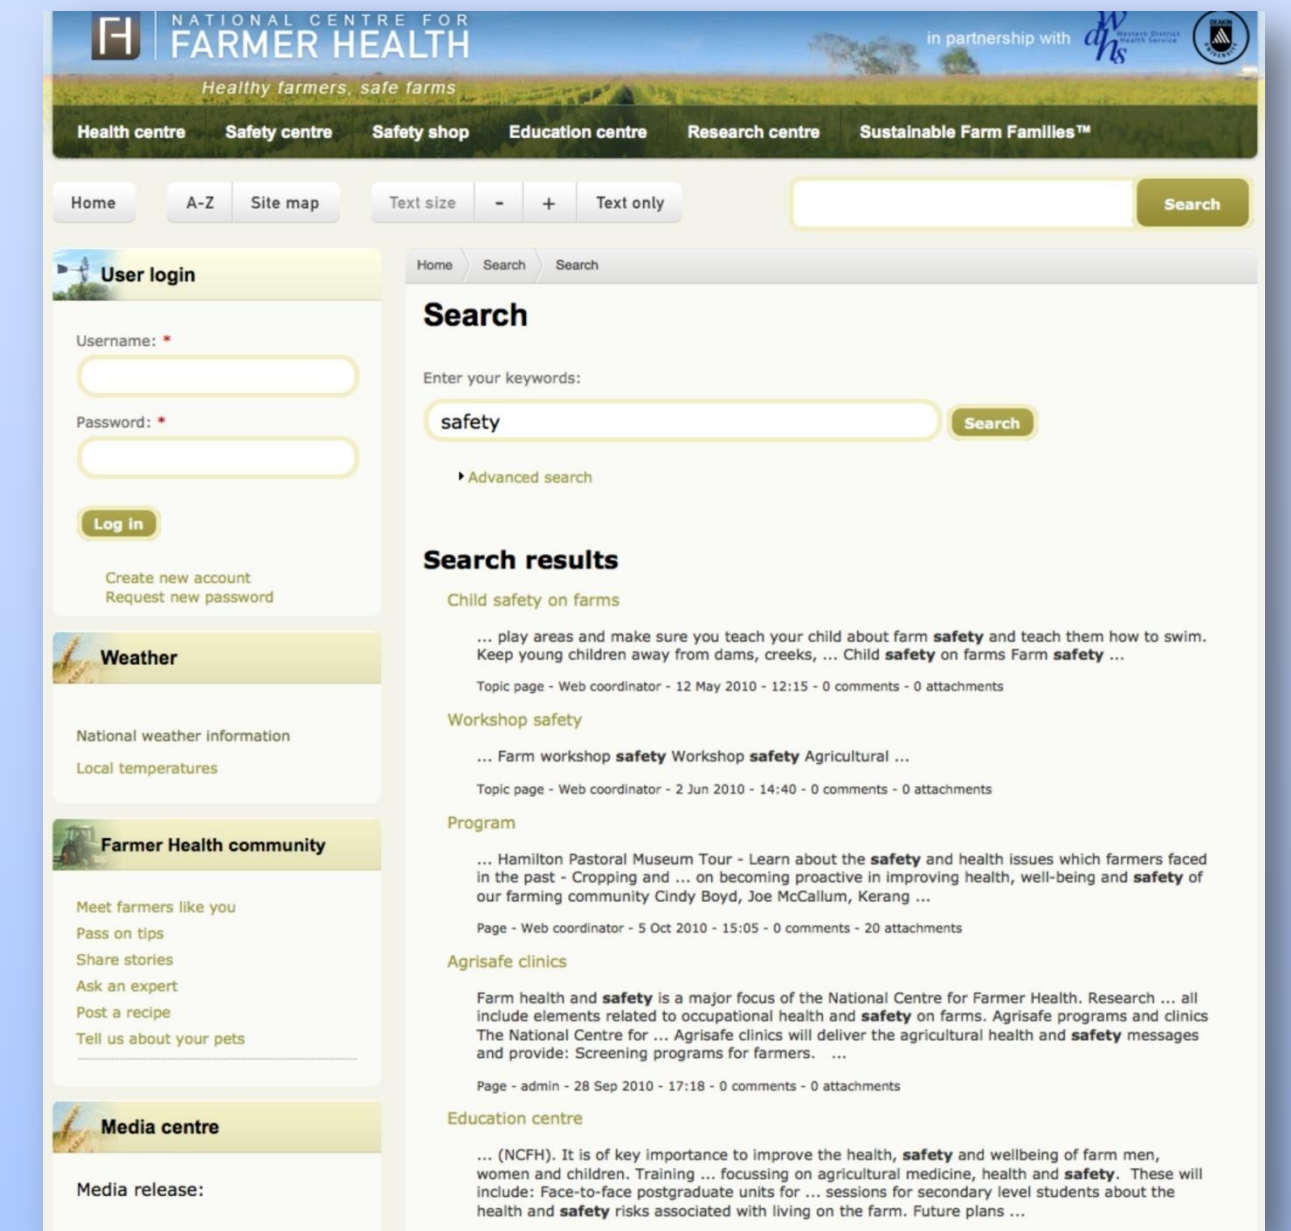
NATIONAL CENTRE FOR FARMER HEALTH

Healthy farmers, safe farms

in partnership with

Health centre Safety centre Safety shop Education centre Research centre Sustainable Farm Families™

Home A-Z Site map Text size - + Text only Search

User login

Username: *

Password: *

Log in

Create new account
Request new password

Weather

National weather information
Local temperatures

Farmer Health community

Meet farmers like you
Pass on tips
Share stories
Ask an expert
Post a recipe
Tell us about your pets

Media centre

Media release:

Home Search Search

Search

Enter your keywords:

safety Search

Advanced search

Search results

Child safety on farms

... play areas and make sure you teach your child about farm **safety** and teach them how to swim. Keep young children away from dams, creeks, ... Child **safety** on farms Farm **safety** ...

Topic page - Web coordinator - 12 May 2010 - 12:15 - 0 comments - 0 attachments

Workshop safety

... Farm workshop **safety** Workshop **safety** Agricultural ...

Topic page - Web coordinator - 2 Jun 2010 - 14:40 - 0 comments - 0 attachments

Program

... Hamilton Pastoral Museum Tour - Learn about the **safety** and health issues which farmers faced in the past - Cropping and ... on becoming proactive in improving health, well-being and **safety** of our farming community Cindy Boyd, Joe McCallum, Kerang ...

Page - Web coordinator - 5 Oct 2010 - 15:05 - 0 comments - 20 attachments

Agrisafe clinics

Farm health and **safety** is a major focus of the National Centre for Farmer Health. Research ... all include elements related to occupational health and **safety** on farms. Agrisafe programs and clinics The National Centre for ... Agrisafe clinics will deliver the agricultural health and **safety** messages and provide: Screening programs for farmers. ...

Page - admin - 28 Sep 2010 - 17:18 - 0 comments - 0 attachments

Education centre

... (NCFH). It is of key importance to improve the health, **safety** and wellbeing of farm men, women and children. Training ... focussing on agricultural medicine, health and **safety**. These will include: Face-to-face postgraduate units for ... sessions for secondary level students about the health and **safety** risks associated with living on the farm. Future plans ...